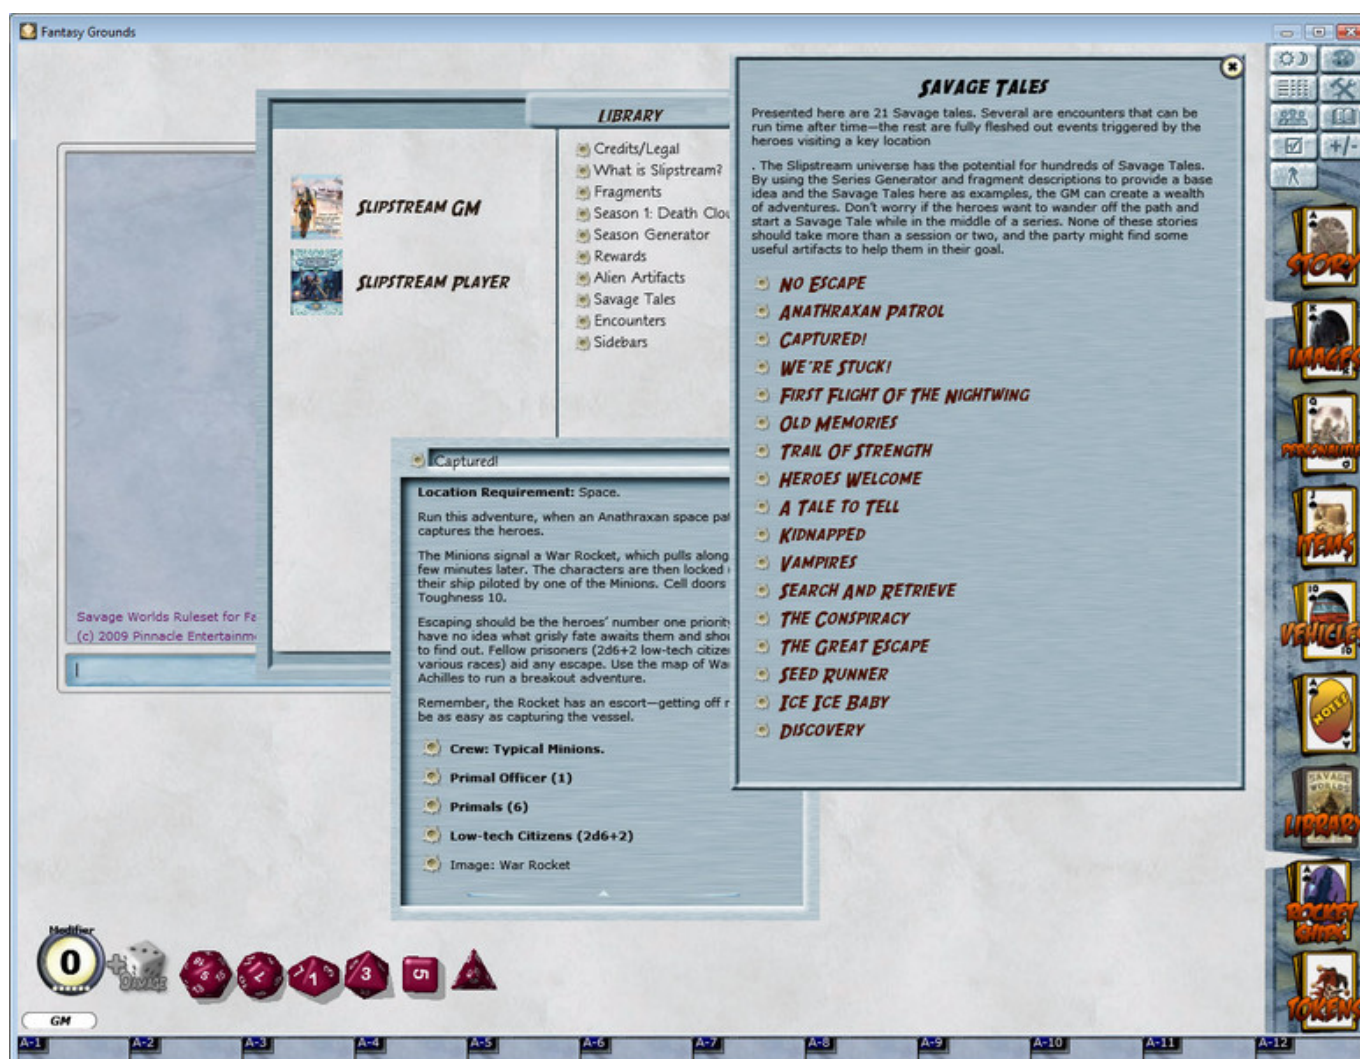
Fantasy Grounds

LIBRARY

SLIPSTREAM GM

SLIPSTREAM PLAYER

Credits/Legal
What is Slipstream?
Fragments
Season 1: Death Clo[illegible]
Season Generator
Rewards
Alien Artifacts
Savage Tales
Encounters
Sidebars

Savage Worlds Ruleset for Fa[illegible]
(c) 2009 Pinnacle Entertainm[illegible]

Captured!

**Location Requirement:** Space.

Run this adventure, when an Anathraxan space pa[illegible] captures the heroes.

The Minions signal a War Rocket, which pulls along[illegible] few minutes later. The characters are then locked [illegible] their ship piloted by one of the Minions. Cell doors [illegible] Toughness 10.

Escaping should be the heroes' number one priorit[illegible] have no idea what grisly fate awaits them and shou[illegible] to find out. Fellow prisoners (2d6+2 low-tech citize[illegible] various races) aid any escape. Use the map of Wa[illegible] Achilles to run a breakout adventure.

Remember, the Rocket has an escort—getting off r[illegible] be as easy as capturing the vessel.

Crew: Typical Minions.
Primal Officer (1)
Primals (6)
Low-tech Citizens (2d6+2)
Image: War Rocket

SAVAGE TALES

Presented here are 21 Savage tales. Several are encounters that can be run time after time—the rest are fully fleshed out events triggered by the heroes visiting a key location

. The Slipstream universe has the potential for hundreds of Savage Tales. By using the Series Generator and fragment descriptions to provide a base idea and the Savage Tales here as examples, the GM can create a wealth of adventures. Don't worry if the heroes want to wander off the path and start a Savage Tale while in the middle of a series. None of these stories should take more than a session or two, and the party might find some useful artifacts to help them in their goal.

NO ESCAPE
ANATHRAXAN PATROL
CAPTURED!
WE'RE STUCK!
FIRST FLIGHT OF THE NIGHTWING
OLD MEMORIES
TRAIL OF STRENGTH
HEROES WELCOME
A TALE TO TELL
KIDNAPPED
VAMPIRES
SEARCH AND RETRIEVE
THE CONSPIRACY
THE GREAT ESCAPE
SEED RUNNER
ICE ICE BABY
DISCOVERY

STORY
IMAGES
PERSONALITIES
ITEMS
VEHICLES
NOTES
LIBRARY
ROCKET SHIPS
TOKENS

Modifier
0
GM

A-1 A-2 A-3 A-4 A-5 A-6 A-7 A-8 A-9 A-10 A-11 A-12